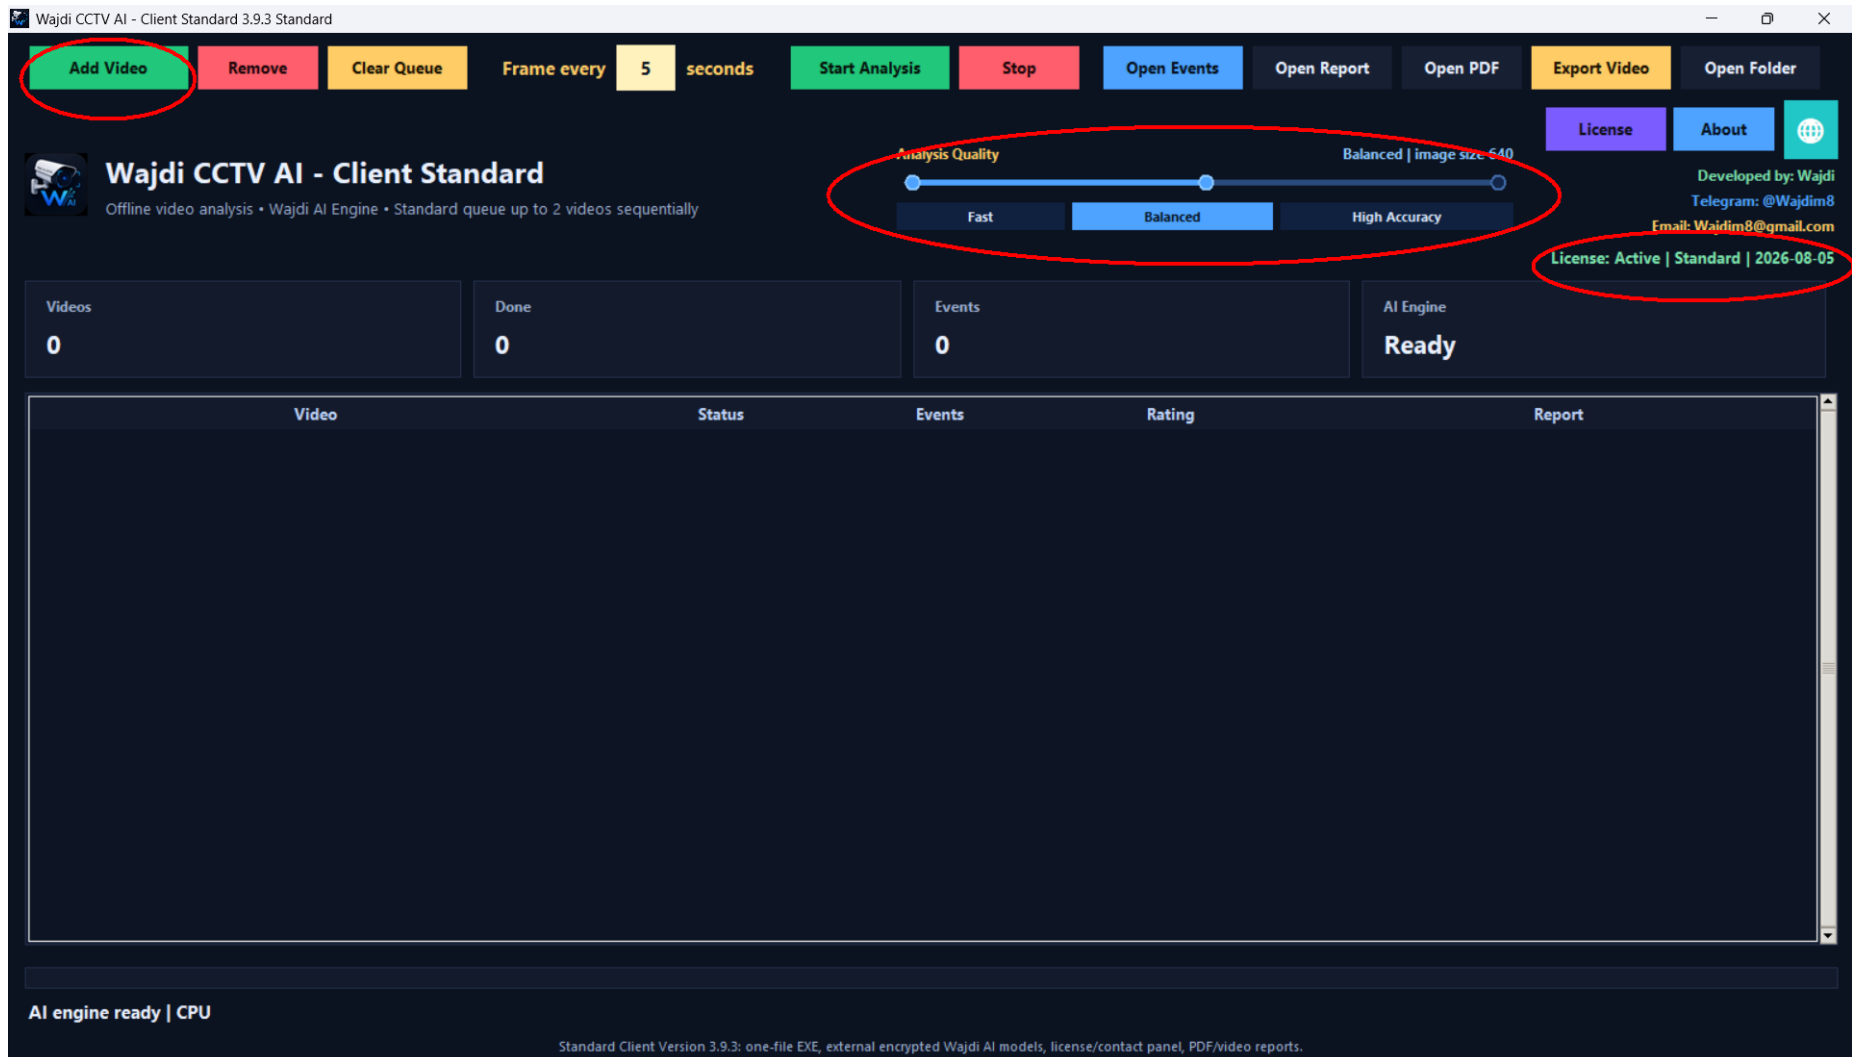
Wajdi CCTV AI - Client Standard 3.9.3 Standard

Add Video Remove Clear Queue Frame every 5 seconds Start Analysis Stop Open Events Open Report Open PDF Export Video Open Folder

License About

Wajdi CCTV AI - Client Standard

Offline video analysis • Wajdi AI Engine • Standard queue up to 2 videos sequentially

Analysis Quality

Balanced | image size 640

Fast Balanced High Accuracy

Developed by: Wajdi
Telegram: @Wajdim8
Email: Wajdim8@gmail.com
License: Active | Standard | 2026-08-05

Videos
0

Done
0

Events
0

AI Engine
Ready

| Video | Status | Events | Rating | Report |
|---|---|---|---|---|

AI engine ready | CPU

Standard Client Version 3.9.3: one-file EXE, external encrypted Wajdi AI models, license/contact panel, PDF/video reports.